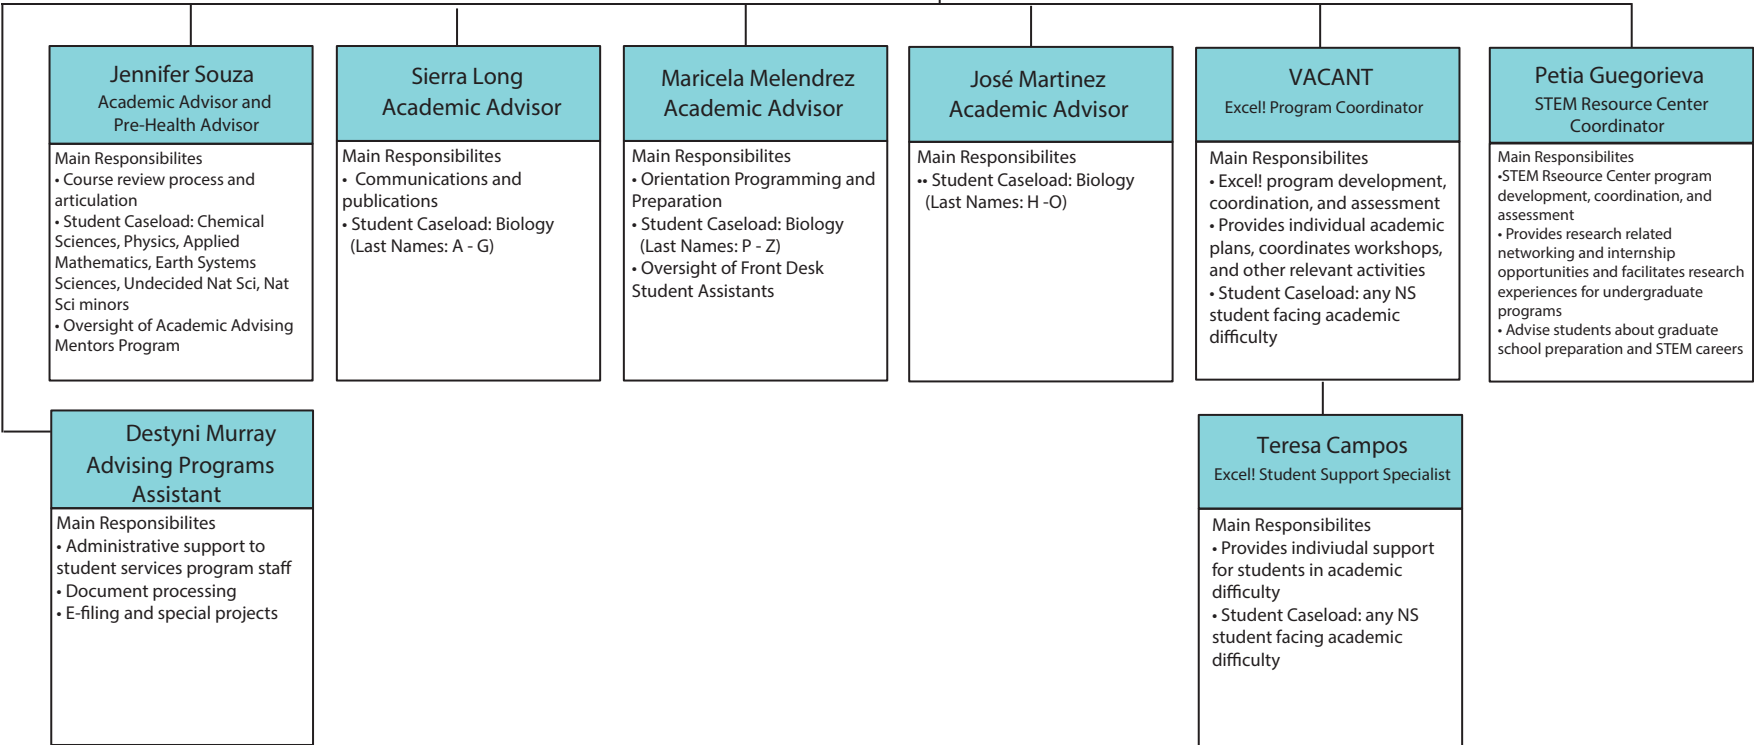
Jennifer Souza
Academic Advisor and Pre-Health Advisor

Main Responsibilites
• Course review process and articulation
• Student Caseload: Chemical Sciences, Physics, Applied Mathematics, Earth Systems Sciences, Undecided Nat Sci, Nat Sci minors
• Oversight of Academic Advising Mentors Program

Sierra Long
Academic Advisor

Main Responsibilites
• Communications and publications
• Student Caseload: Biology (Last Names: A - G)

Maricela Melendrez
Academic Advisor

Main Responsibilites
• Orientation Programming and Preparation
• Student Caseload: Biology (Last Names: P - Z)
• Oversight of Front Desk Student Assistants

José Martinez
Academic Advisor

Main Responsibilites
•• Student Caseload: Biology (Last Names: H -O)

VACANT
Excel! Program Coordinator

Main Responsibilites
• Excel! program development, coordination, and assessment
• Provides individual academic plans, coordinates workshops, and other relevant activities
• Student Caseload: any NS student facing academic difficulty

Petia Guegorieva
STEM Resource Center Coordinator

Main Responsibilites
•STEM Rseource Center program development, coordination, and assessment
• Provides research related networking and internship opportunities and facilitates research experiences for undergraduate programs
• Advise students about graduate school preparation and STEM careers

Destyni Murray
Advising Programs Assistant

Main Responsibilites
• Administrative support to student services program staff
• Document processing
• E-filing and special projects

Teresa Campos
Excel! Student Support Specialist

Main Responsibilites
• Provides indiviudal support for students in academic difficulty
• Student Caseload: any NS student facing academic difficulty